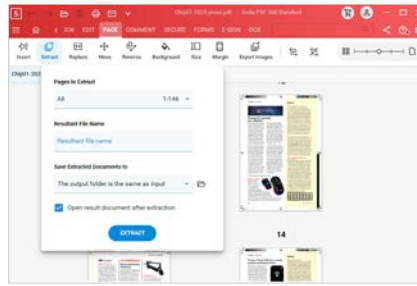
Chap01-2023-press.pdf - Soda PDF 360 Standard

VIEW EDIT PAGE COMMENT SECURE FORMS E-SIGN OCR

Insert Extract Replace Move Reverse Background Size Margin Export Images

Chap01-2023

Pages to Extract

All 1-146

Resultant File Name

Resultant file name

Save Extracted Documents to

The output folder is the same as input

Open result document after extraction

EXTRACT

14